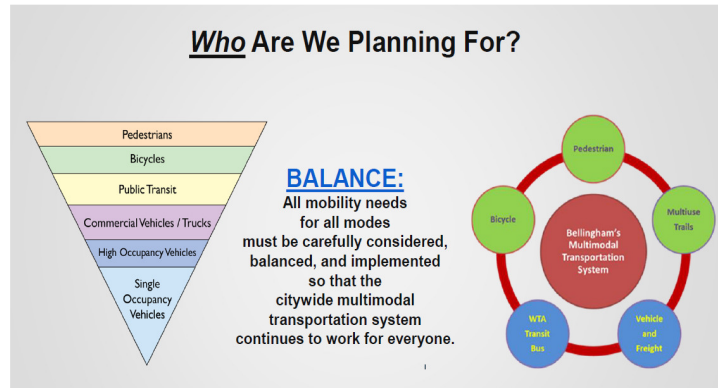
Who Are We Planning For?

Pedestrians
Bicycles
Public Transit
Commercial Vehicles / Trucks
High Occupancy Vehicles
Single Occupancy Vehicles

BALANCE:
All mobility needs for all modes must be carefully considered, balanced, and implemented so that the citywide multimodal transportation system continues to work for everyone.

Pedestrian
Multiuse Trails
Vehicle and Freight
WTA Transit Bus
Bicycle
Bellingham's Multimodal Transportation System